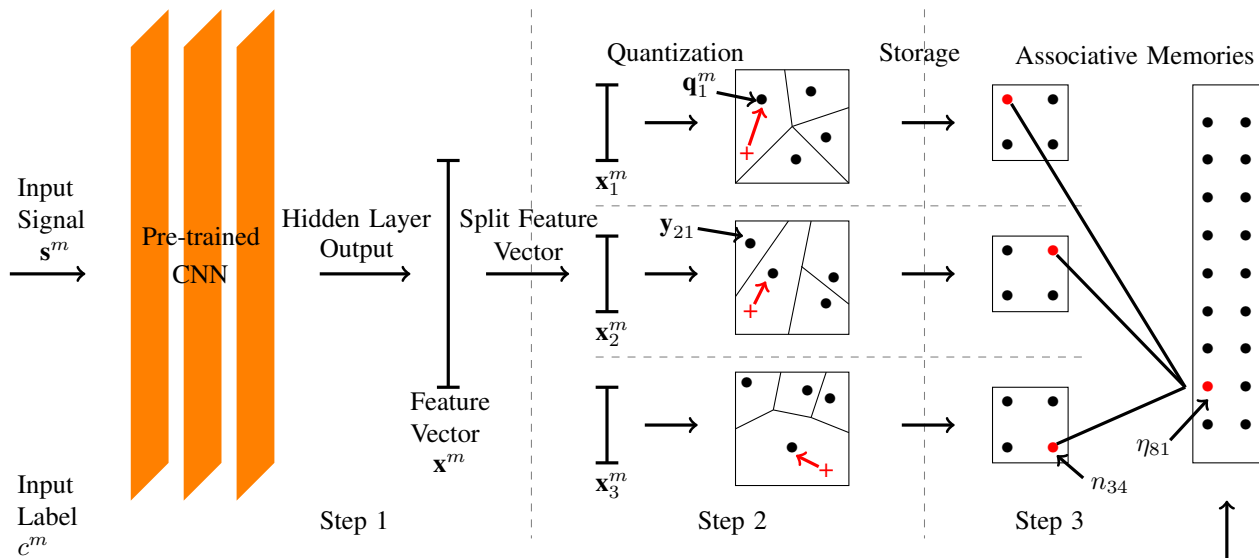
Input Signal $\mathbf{s}^m$

Input Label $c^m$

Pre-trained CNN

Hidden Layer Output

Feature Vector $\mathbf{x}^m$

Step 1

Split Feature Vector

Quantization

$\mathbf{q}_1^m$

+

$\mathbf{x}_1^m$

$\mathbf{y}_{21}$

+

$\mathbf{x}_2^m$

+

$\mathbf{x}_3^m$

Step 2

Storage

Associative Memories

$n_{34}$

Step 3

$\eta_{81}$